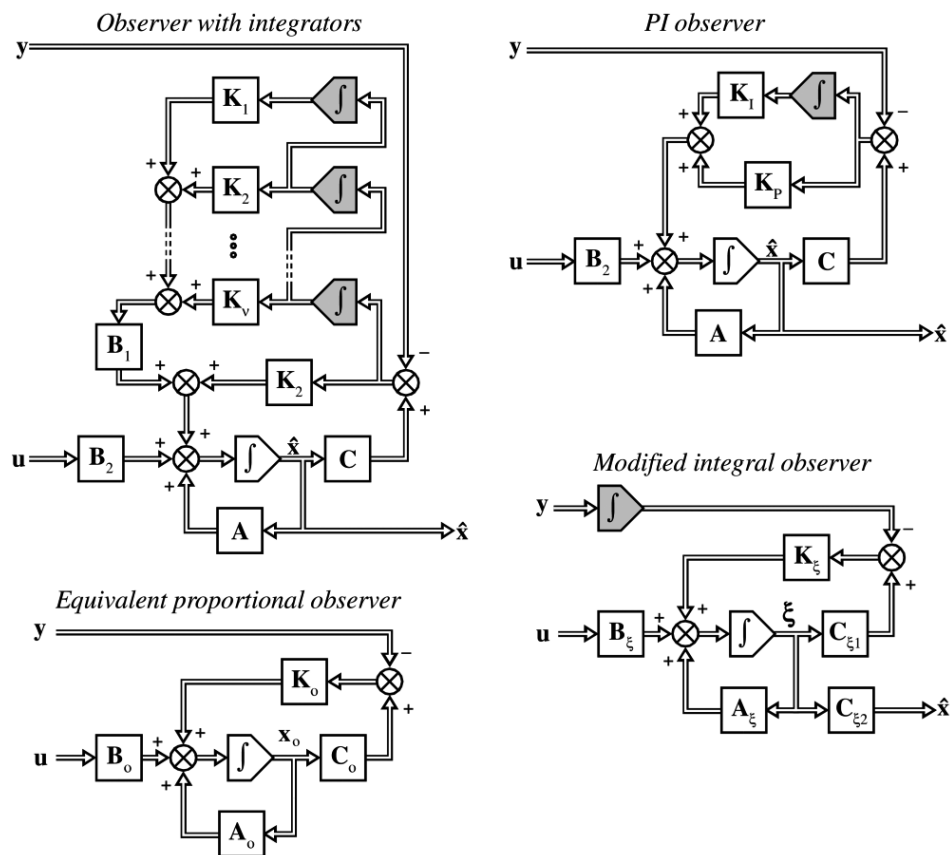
Observer with integrators

y

$\mathbf{K}_1$

$\int$

+

+

$\mathbf{K}_2$

$\int$

+

+

$\mathbf{K}_\nu$

$\int$

$\mathbf{B}_1$

+

+

$\mathbf{K}_2$

−

+

u

$\mathbf{B}_2$

+

+

$\int$

$\hat{\mathbf{x}}$

$\mathbf{C}$

+

$\mathbf{A}$

$\hat{\mathbf{x}}$

PI observer

y

+

$\mathbf{K}_I$

$\int$

−

+

$\mathbf{K}_P$

+

+

u

$\mathbf{B}_2$

+

$\int$

$\hat{\mathbf{x}}$

$\mathbf{C}$

+

$\mathbf{A}$

$\hat{\mathbf{x}}$

Modified integral observer

y

$\int$

−

$\mathbf{K}_\xi$

+

u

$\mathbf{B}_\xi$

+

+

$\int$

$\xi$

$\mathbf{C}_{\xi1}$

+

$\mathbf{A}_\xi$

$\mathbf{C}_{\xi2}$

$\hat{\mathbf{x}}$

Equivalent proportional observer

y

−

$\mathbf{K}_o$

u

$\mathbf{B}_o$

+

+

$\int$

$\mathbf{x}_o$

$\mathbf{C}_o$

+

+

$\mathbf{A}_o$